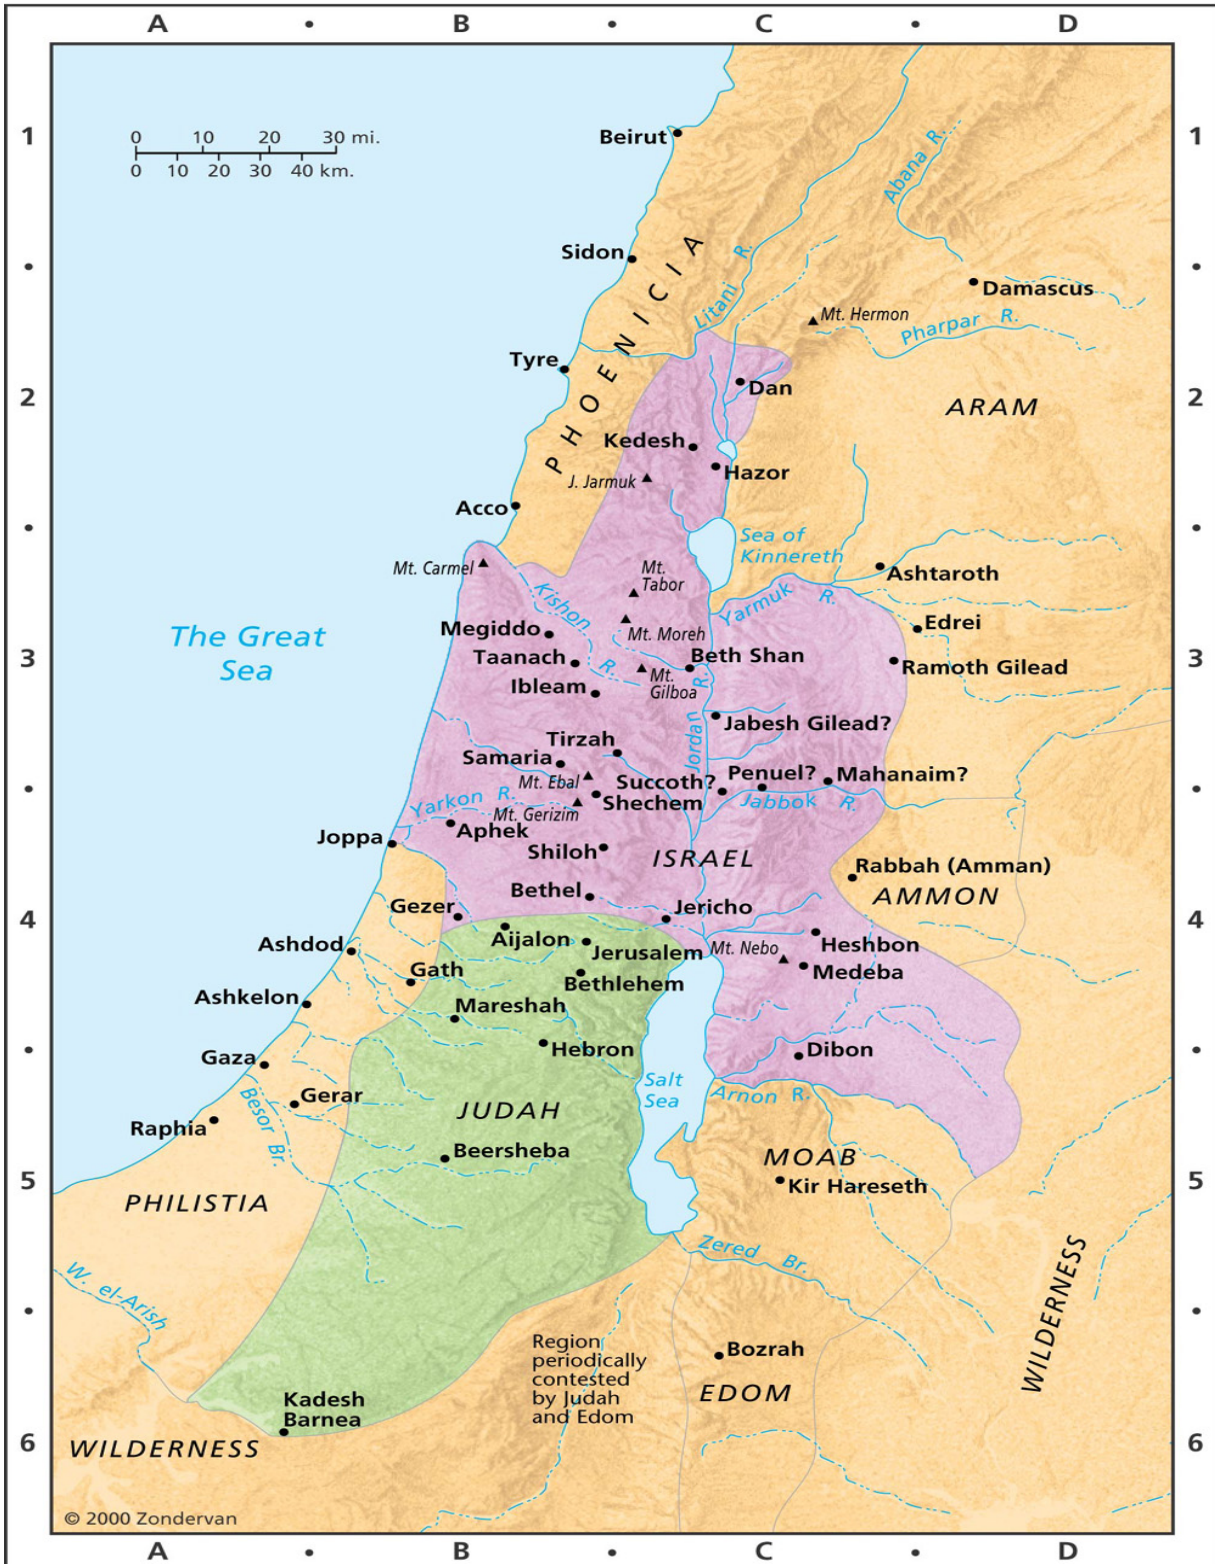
A • B • C • D

1 • 2 • 3 • 4 • 5 • 6

0 10 20 30 mi.
0 10 20 30 40 km.

Beirut
Sidon
Abana R.
Litani R.
PHOENICIA
Damascus
Mt. Hermon
Pharpar R.
Tyre
Dan
ARAM
Kedesh
Hazor
J. Jarmuk
Acco
Sea of Kinnereth
Mt. Carmel
Mt. Tabor
Ashtaroth
Kishon R.
Yarmuk R.
The Great Sea
Megiddo
Mt. Moreh
Edrei
Taanach
Beth Shan
Ramoth Gilead
Mt. Gilboa
Ibleam
Jordan R.
Jabesh Gilead?
Tirzah
Samaria
Mt. Ebal
Succoth?
Penuel?
Mahanaim?
Yarkon R.
Shechem
Jabbok R.
Mt. Gerizim
Joppa
Aphek
Shiloh
ISRAEL
Rabbah (Amman)
Bethel
AMMON
Gezer
Jericho
Ashdod
Aijalon
Mt. Nebo
Heshbon
Jerusalem
Gath
Medeba
Bethlehem
Ashkelon
Mareshah
Hebron
Dibon
Gaza
Salt Sea
Gerar
Arnon R.
Besor Br.
JUDAH
Raphia
Beersheba
MOAB
Kir Hareseth
PHILISTIA
Zered Br.
W. el-Arish
WILDERNESS
Region periodically contested by Judah and Edom
Bozrah
EDOM
Kadesh Barnea
WILDERNESS
© 2000 Zondervan

A • B • C • D